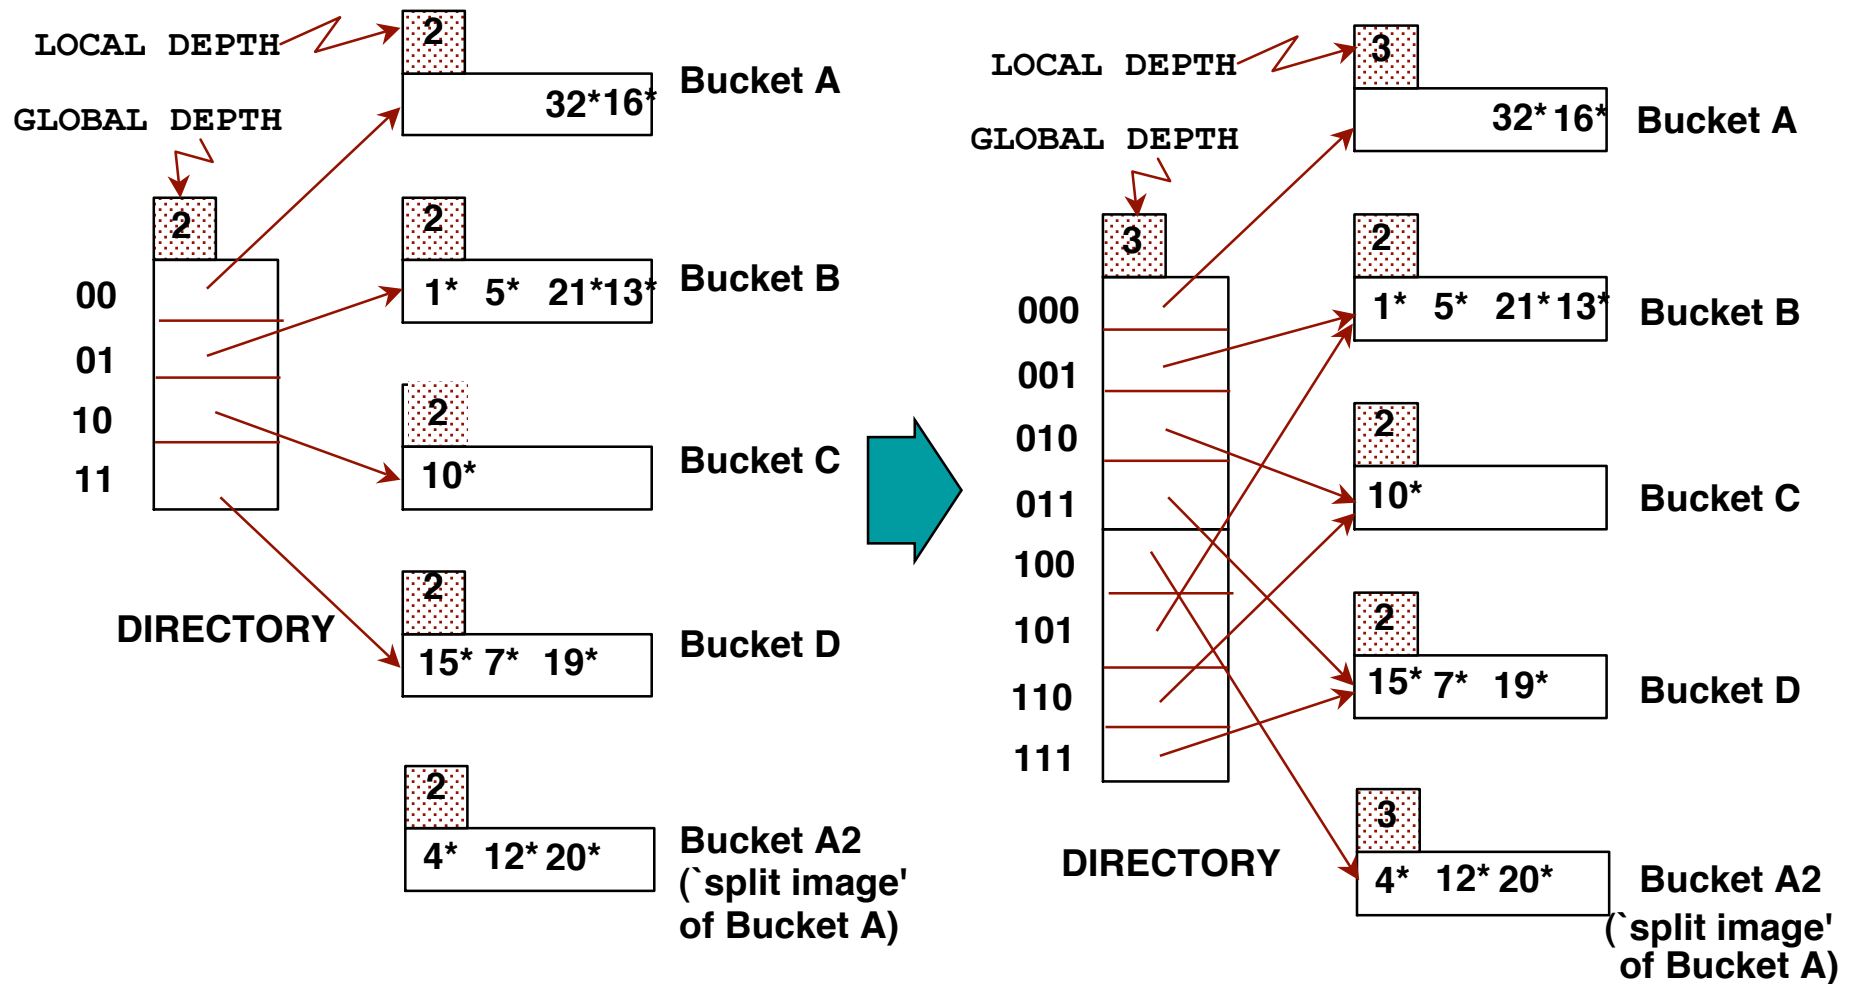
LOCAL DEPTH
2
32*16*
Bucket A
GLOBAL DEPTH
2
2
1* 5* 21*13*
Bucket B
00
01
10
11
2
10*
Bucket C
DIRECTORY
2
15* 7* 19*
Bucket D
2
4* 12* 20*
Bucket A2
(`split image' of Bucket A)

LOCAL DEPTH
3
32* 16*
Bucket A
GLOBAL DEPTH
3
2
1* 5* 21* 13*
Bucket B
000
001
010
011
100
101
110
111
2
10*
Bucket C
2
15* 7* 19*
Bucket D
DIRECTORY
3
4* 12* 20*
Bucket A2
(`split image' of Bucket A)